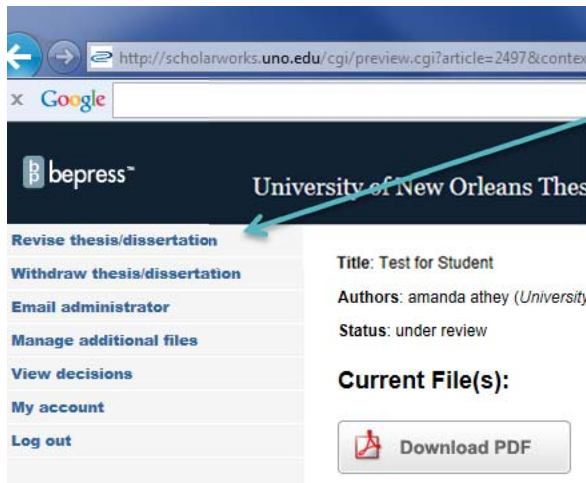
http://scholarworks.uno.edu/cgi/preview.cgi?article=2497&contex

x Google

bepress™

University of New Orleans Thes

Revise thesis/dissertation

Withdraw thesis/dissertation

Email administrator

Manage additional files

View decisions

My account

Log out

Title: Test for Student

Authors: amanda athey (University

Status: under review

Current File(s):

Download PDF